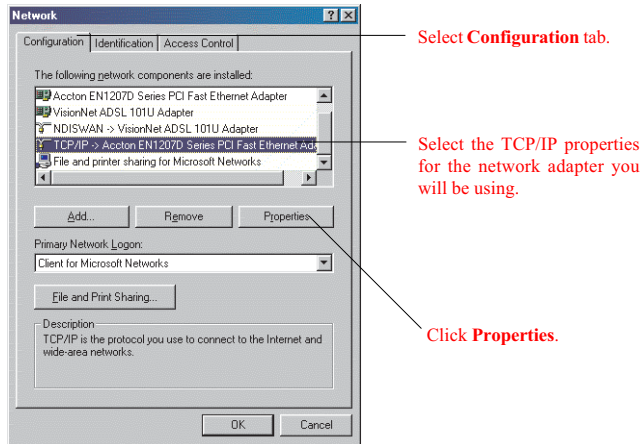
Network

? X

Configuration | Identification | Access Control

The following network components are installed:

Accton EN1207D Series PCI Fast Ethernet Adapter
VisionNet ADSL 101U Adapter
NDISWAN -> VisionNet ADSL 101U Adapter
TCP/IP -> Accton EN1207D Series PCI Fast Ethernet Ad
File and printer sharing for Microsoft Networks

Add... | Remove | Properties

Primary Network Logon:

Client for Microsoft Networks

File and Print Sharing...

Description
TCP/IP is the protocol you use to connect to the Internet and wide-area networks.

OK | Cancel

Select **Configuration** tab.

Select the TCP/IP properties for the network adapter you will be using.

Click **Properties**.